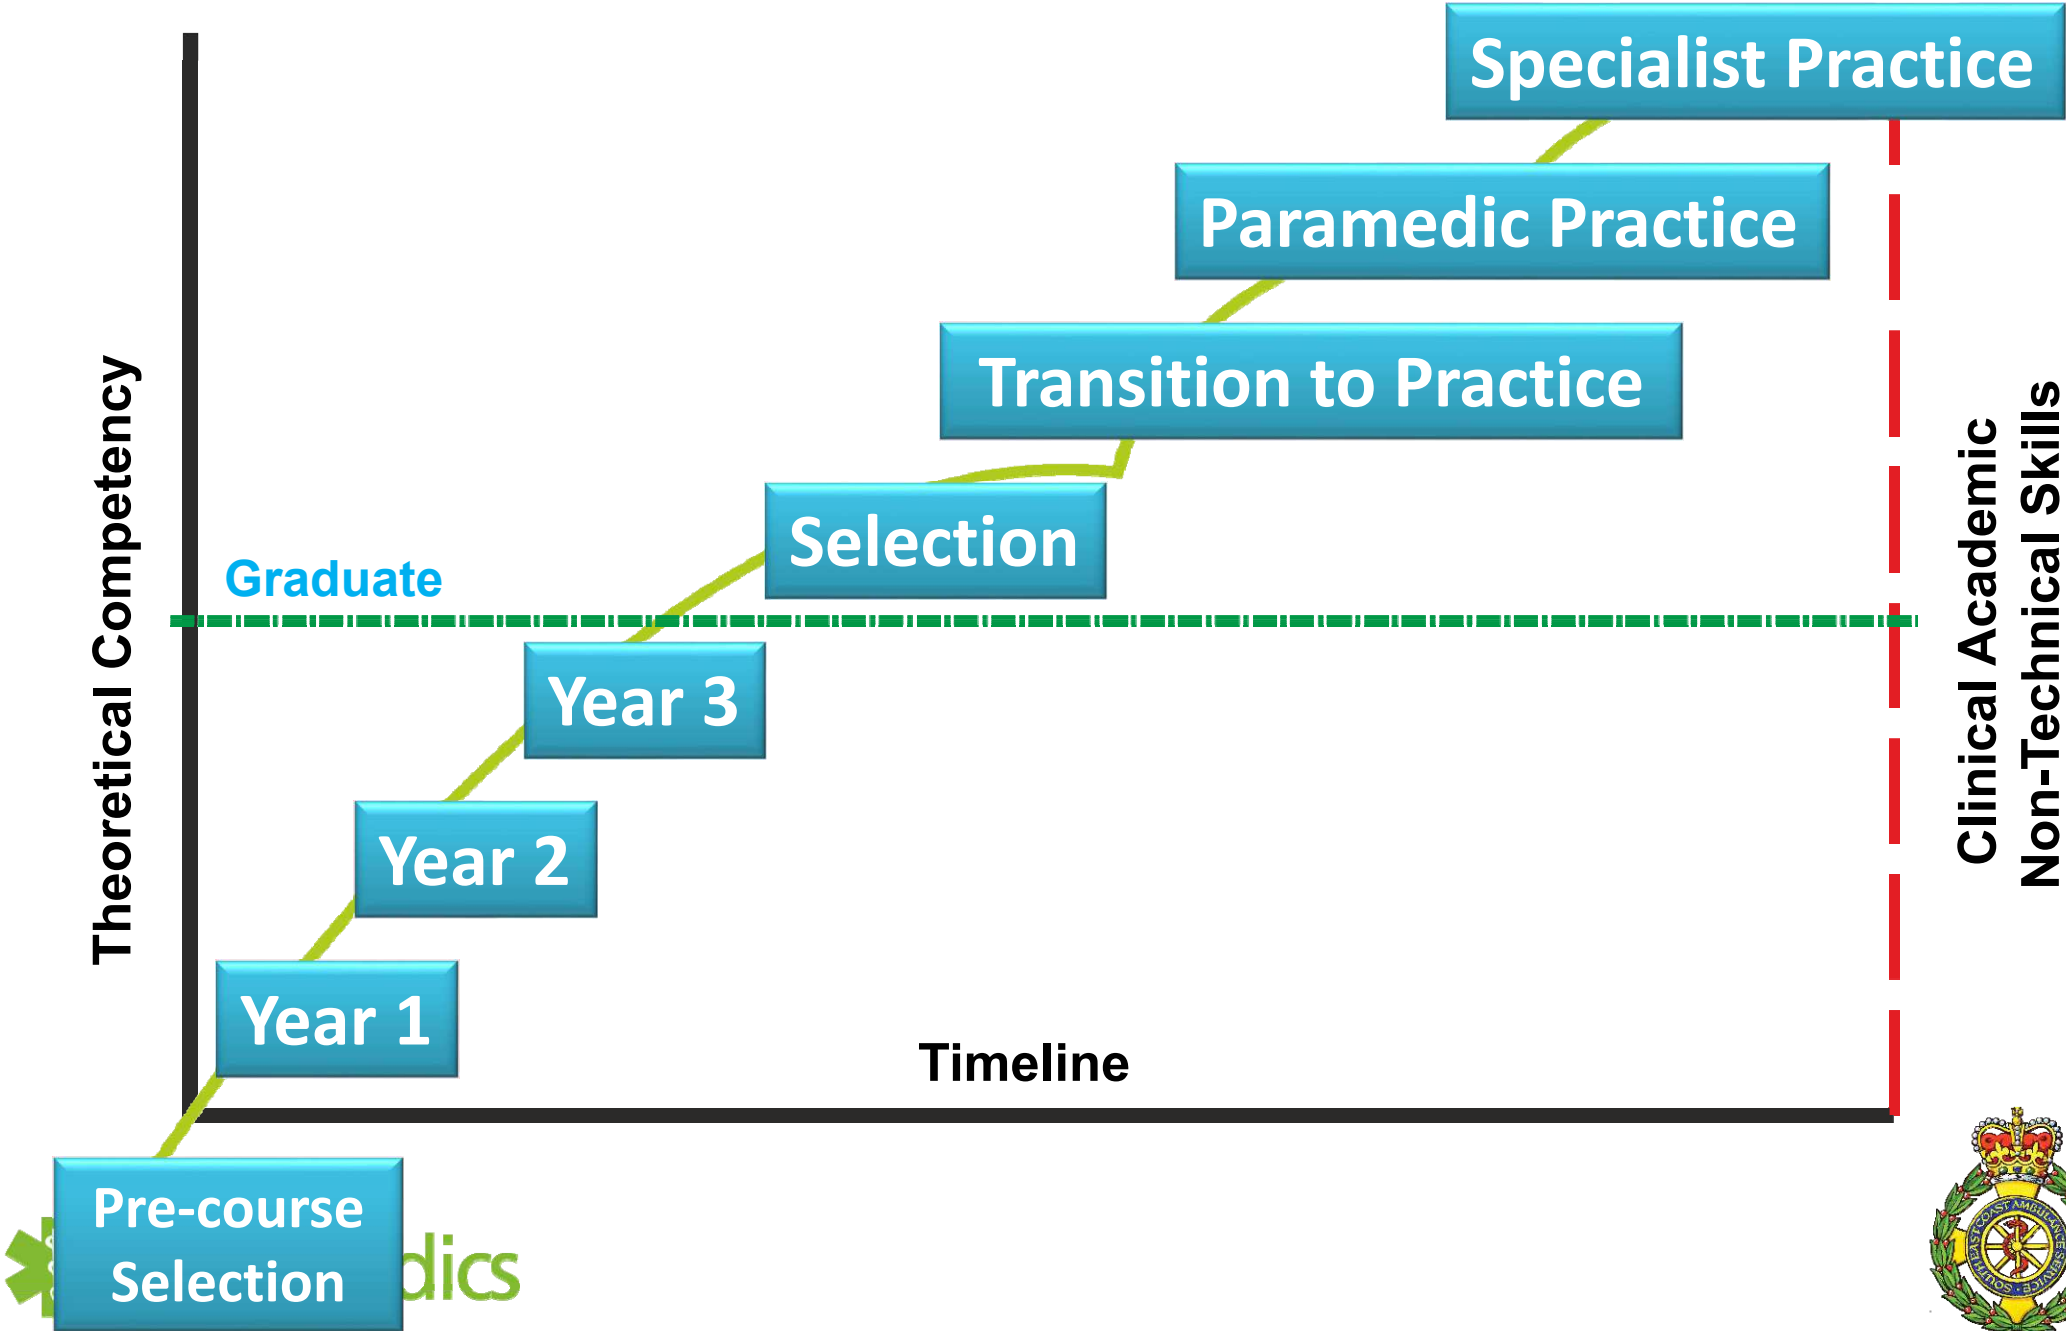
Specialist Practice

Paramedic Practice

Transition to Practice

Selection

Graduate

Year 3

Year 2

Year 1

Theoretical Competency

Timeline

Clinical Academic
Non-Technical Skills

Pre-course Selection

dics

SOUTH EAST COAST AMBULANCE SERVICE